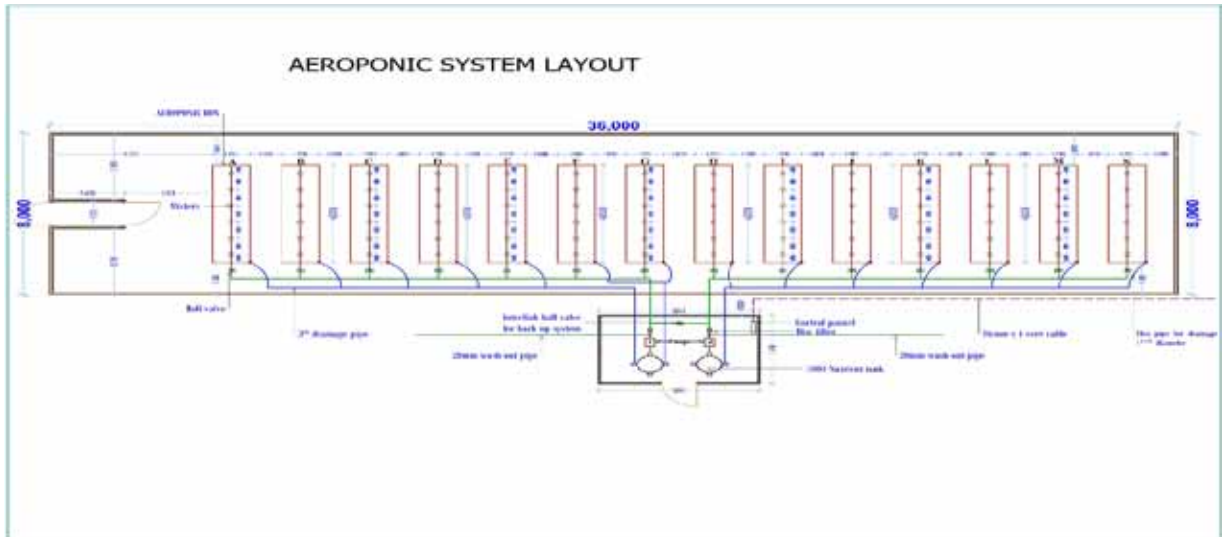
AEROPONIC SYSTEM LAYOUT

AEROPONIC BIN

36,000

8,000

8,000

Misters

A B C D E F G H I J K L M N

Ball valve

2" drainage pipe

Interlink ball valve for back up system

20mm wash out pipe

Control pannel

Disc filter

20mm wash out pipe

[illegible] Nutrient tank

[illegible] cable

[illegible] pipe for drainage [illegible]